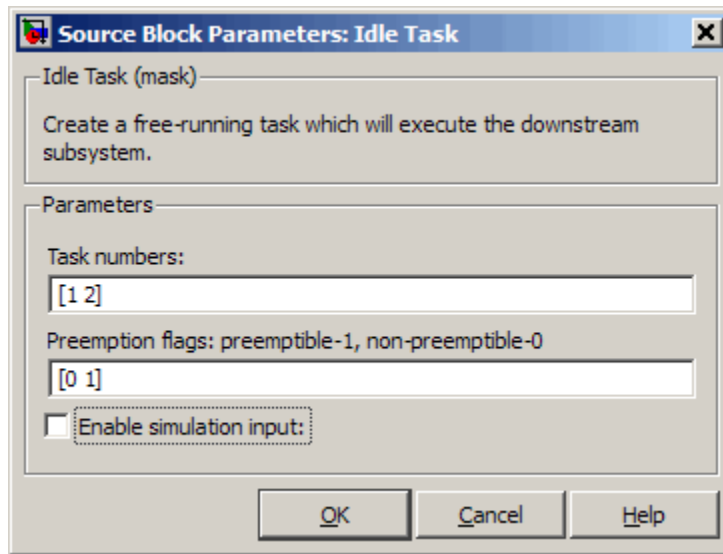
Source Block Parameters: Idle Task

Idle Task (mask)

Create a free-running task which will execute the downstream subsystem.

Parameters

Task numbers:

[1 2]

Preemption flags: preemptible-1, non-preemptible-0

[0 1]

Enable simulation input:

OK

Cancel

Help